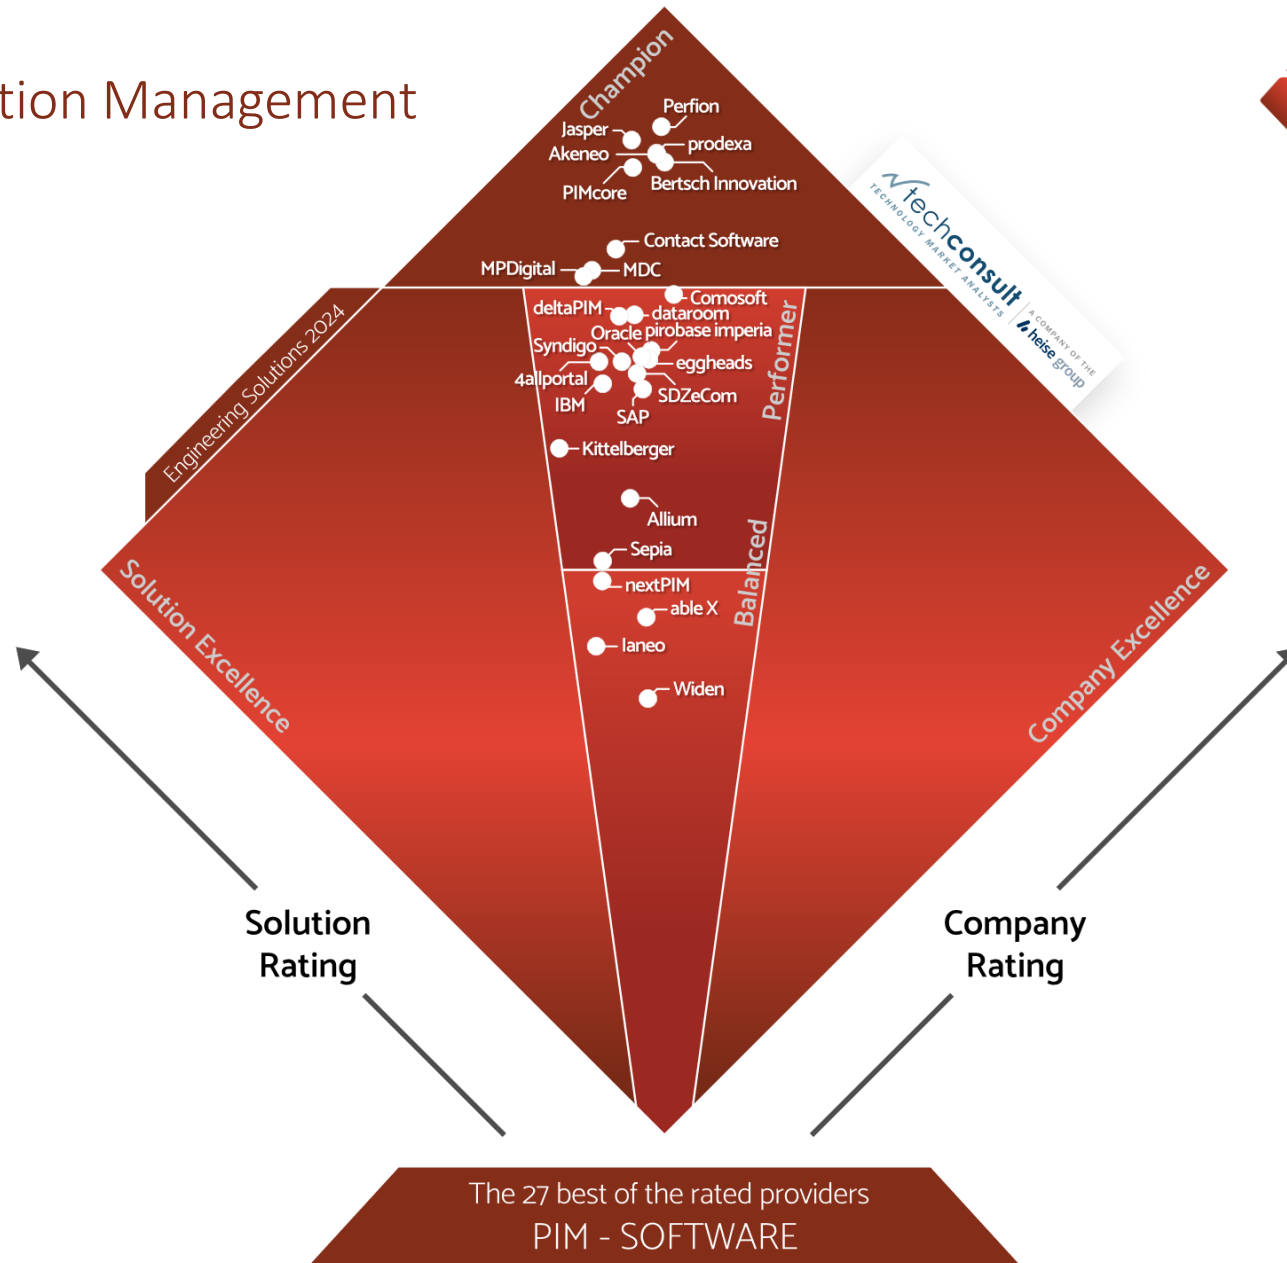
tion Management

Champion

Perfion
Jasper
prodexa
Akeneo
Bertsch Innovation
PIMcore
Contact Software
MPDigital
MDC

techconsult
TECHNOLOGY MARKET ANALYSTS
A COMPANY OF THE heise group

Engineering Solutions 2024

Comosoft
deltaPIM
dataroom
Oracle
pirobase imperia
Syndigo
eggheads
4allportal
SDZeCom
IBM
SAP
Performer
Kittelberger
Allium
Sepia
Balanced
nextPIM
able X
laneo
Widen

Solution Excellence
Company Excellence

Solution Rating

Company Rating

The 27 best of the rated providers
PIM - SOFTWARE